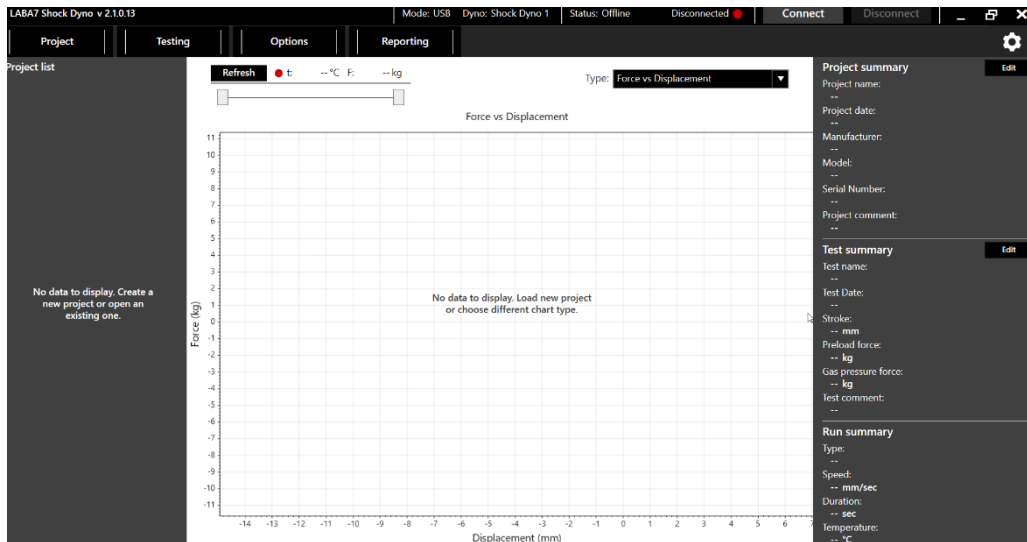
LABA7 Shock Dyno v 2.1.0.13

Mode: USB Dyno: Shock Dyno 1 Status: Offline Disconnected Connect Disconnect

Project Testing Options Reporting

Project list

No data to display. Create a new project or open an existing one.

Refresh t: -- °C F: -- kg

Type: Force vs Displacement

Force vs Displacement

11
10
9
8
7
6
5
4
3
2
1
0
-1
-2
-3
-4
-5
-6
-7
-8
-9
-10
-11

Force (kg)

No data to display. Load new project or choose different chart type.

-14 -13 -12 -11 -10 -9 -8 -7 -6 -5 -4 -3 -2 -1 0 1 2 3 4 5 6 7

Displacement (mm)

Project summary Edit
Project name:
--
Project date:
--
Manufacturer:
--
Model:
--
Serial Number:
--
Project comment:
--

Test summary Edit
Test name:
--
Test Date:
--
Stroke:
-- mm
Preload force:
-- kg
Gas pressure force:
-- kg
Test comment:
--

Run summary
Type:
--
Speed:
-- mm/sec
Duration:
-- sec
Temperature:
-- °C